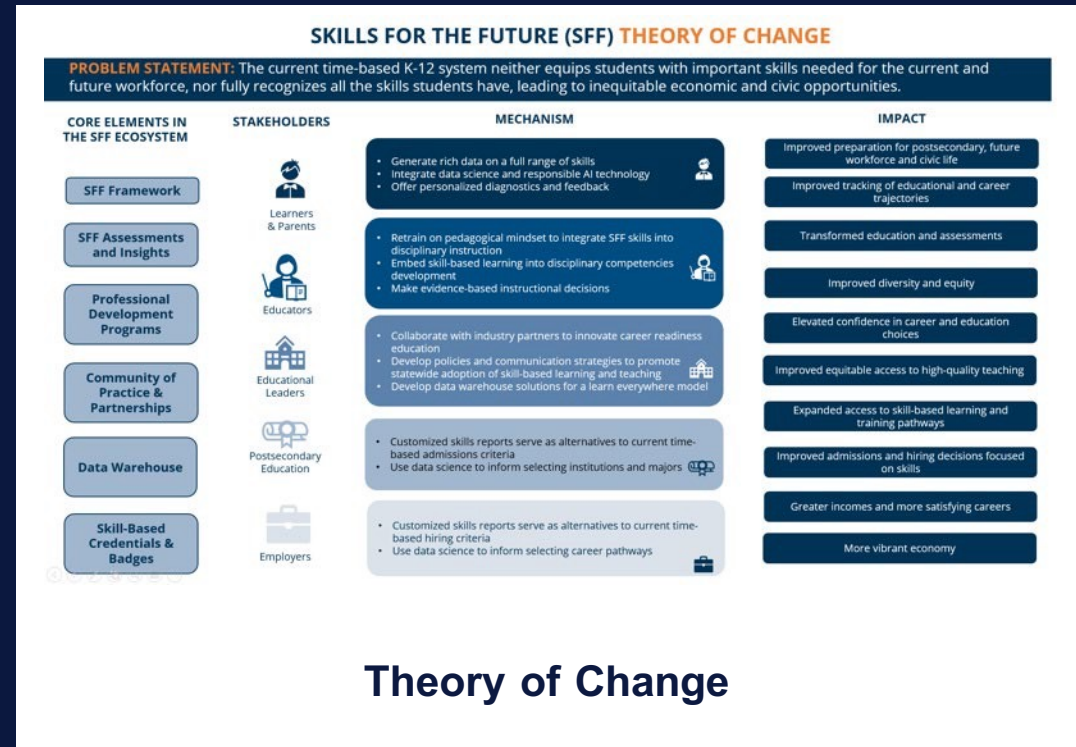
SKILLS FOR THE FUTURE (SFF) THEORY OF CHANGE

PROBLEM STATEMENT: The current time-based K-12 system neither equips students with important skills needed for the current and future workforce, nor fully recognizes all the skills students have, leading to inequitable economic and civic opportunities.

CORE ELEMENTS IN THE SFF ECOSYSTEM

SFF Framework

SFF Assessments and Insights

Professional Development Programs

Community of Practice & Partnerships

Data Warehouse

Skill-Based Credentials & Badges

STAKEHOLDERS

Learners & Parents

Educators

Educational Leaders

Postsecondary Education

Employers

MECHANISM

• Generate rich data on a full range of skills
• Integrate data science and responsible AI technology
• Offer personalized diagnostics and feedback

• Retrain on pedagogical mindset to integrate SFF skills into disciplinary instruction
• Embed skill-based learning into disciplinary competencies development
• Make evidence-based instructional decisions

• Collaborate with industry partners to innovate career readiness education
• Develop policies and communication strategies to promote statewide adoption of skill-based learning and teaching
• Develop data warehouse solutions for a learn everywhere model

• Customized skills reports serve as alternatives to current time-based admissions criteria
• Use data science to inform selecting institutions and majors

• Customized skills reports serve as alternatives to current time-based hiring criteria
• Use data science to inform selecting career pathways

IMPACT

Improved preparation for postsecondary, future workforce and civic life

Improved tracking of educational and career trajectories

Transformed education and assessments

Improved diversity and equity

Elevated confidence in career and education choices

Improved equitable access to high-quality teaching

Expanded access to skill-based learning and training pathways

Improved admissions and hiring decisions focused on skills

Greater incomes and more satisfying careers

More vibrant economy

Theory of Change